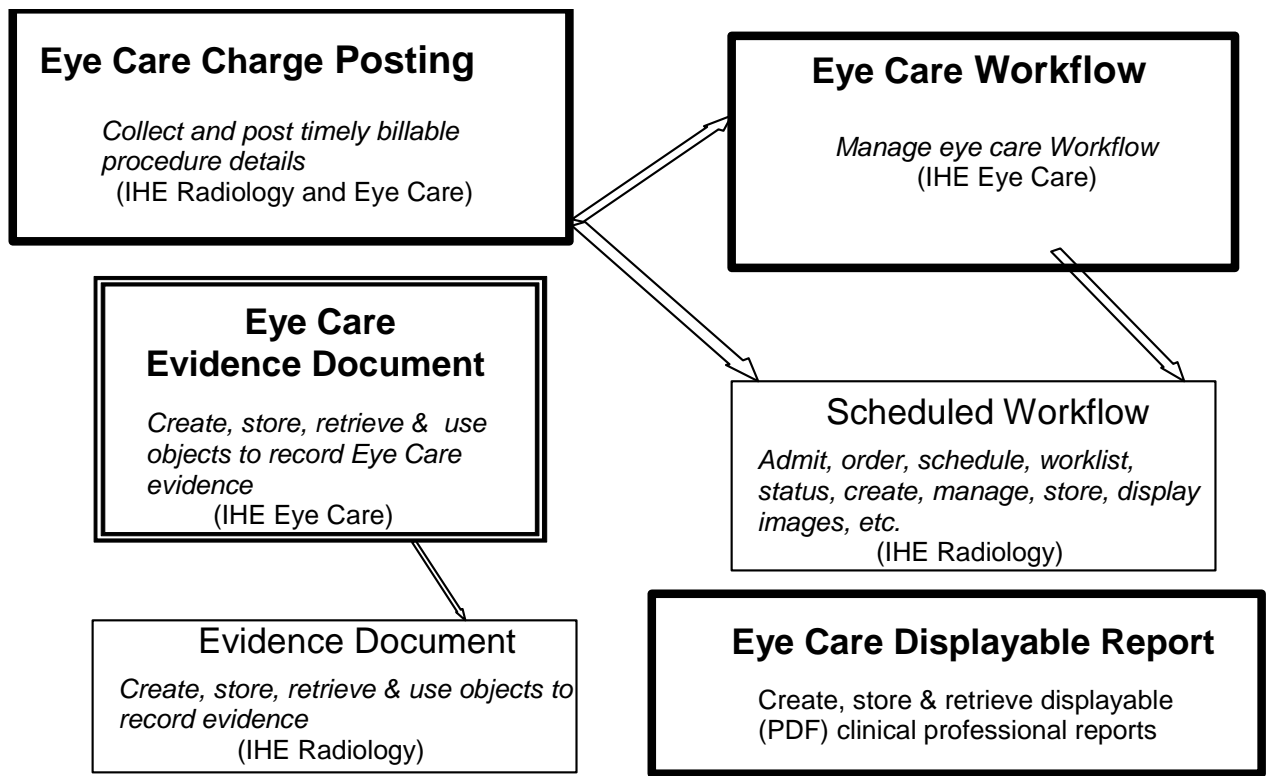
**Eye Care Charge Posting**

*Collect and post timely billable procedure details*
(IHE Radiology and Eye Care)

**Eye Care Workflow**

*Manage eye care Workflow*
(IHE Eye Care)

**Eye Care Evidence Document**

*Create, store, retrieve & use objects to record Eye Care evidence*
(IHE Eye Care)

Scheduled Workflow

*Admit, order, schedule, worklist, status, create, manage, store, display images, etc.*
(IHE Radiology)

Evidence Document

*Create, store, retrieve & use objects to record evidence*
(IHE Radiology)

**Eye Care Displayable Report**

Create, store & retrieve displayable (PDF) clinical professional reports